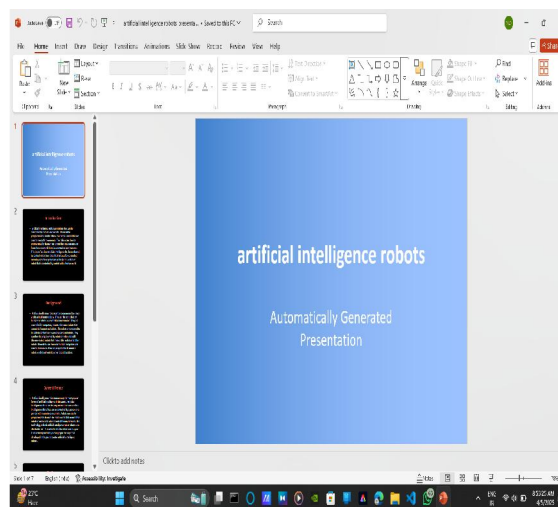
AutoSave Off · artificial intelligence robots presenta... • Saved to this PC · Search

File Home Insert Draw Design Transitions Animations Slide Show Record Review View Help

Share

Paste · Layout · Reset · New Slide · Section · Clipboard · Slides · Font · Paragraph · Text Direction · Align Text · Convert to SmartArt · Drawing · Arrange · Quick Styles · Shape Fill · Shape Outline · Shape Effects · Find · Replace · Select · Editing · Add-ins

1

artificial intelligence robots

2

3

4

5

artificial intelligence robots

Automatically Generated Presentation

Click to add notes

Slide 1 of 7 English (United States) Accessibility: Investigate

Notes

27°C Haze

Search

ENG IN

8:52 AM 4/5/2025